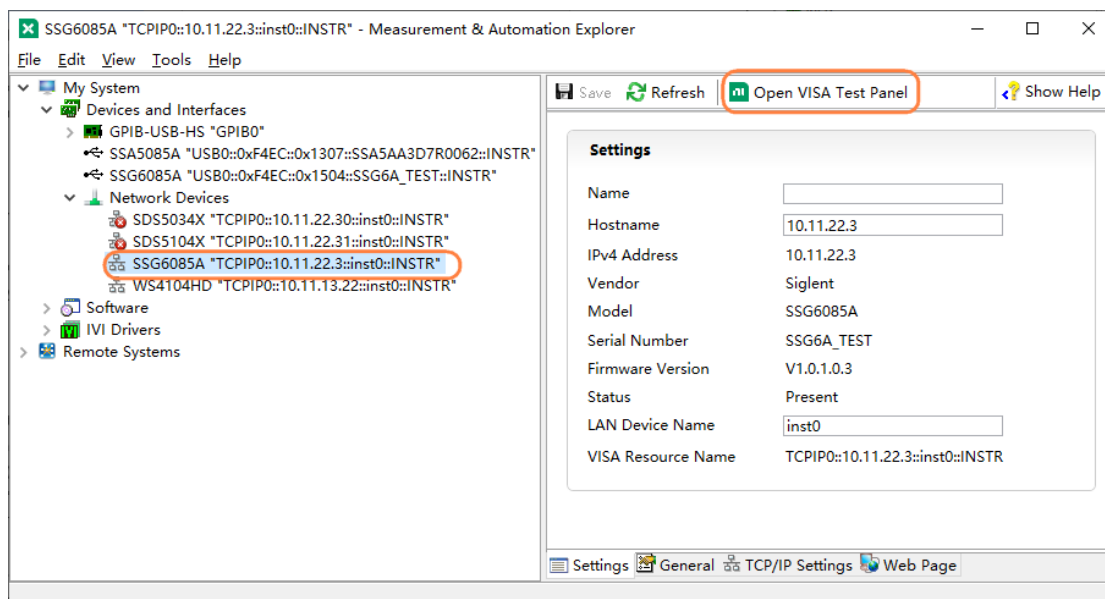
SSG6085A "TCPIP0::10.11.22.3::inst0::INSTR" - Measurement & Automation Explorer

File Edit View Tools Help

My System
Devices and Interfaces
GPIB-USB-HS "GPIB0"
SSA5085A "USB0::0xF4EC::0x1307::SSA5AA3D7R0062::INSTR"
SSG6085A "USB0::0xF4EC::0x1504::SSG6A_TEST::INSTR"
Network Devices
SDS5034X "TCPIP0::10.11.22.30::inst0::INSTR"
SDS5104X "TCPIP0::10.11.22.31::inst0::INSTR"
SSG6085A "TCPIP0::10.11.22.3::inst0::INSTR"
WS4104HD "TCPIP0::10.11.13.22::inst0::INSTR"
Software
IVI Drivers
Remote Systems

Save Refresh Open VISA Test Panel Show Help

Settings

| | |
|---|---|
| Name | |
| Hostname | 10.11.22.3 |
| IPv4 Address | 10.11.22.3 |
| Vendor | Siglent |
| Model | SSG6085A |
| Serial Number | SSG6A_TEST |
| Firmware Version | V1.0.1.0.3 |
| Status | Present |
| LAN Device Name | inst0 |
| VISA Resource Name | TCPIP0::10.11.22.3::inst0::INSTR |

Settings General TCP/IP Settings Web Page